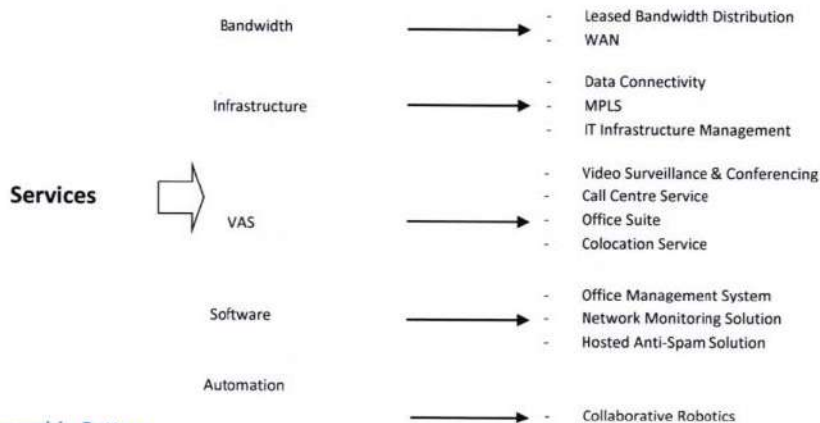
Services

Bandwidth
- Leased Bandwidth Distribution
- WAN

Infrastructure
- Data Connectivity
- MPLS
- IT Infrastructure Management

VAS
- Video Surveillance & Conferencing
- Call Centre Service
- Office Suite
- Colocation Service

Software
- Office Management System
- Network Monitoring Solution
- Hosted Anti-Spam Solution

Automation
- Collaborative Robotics